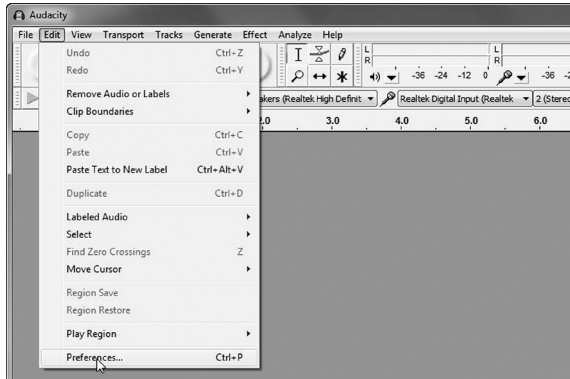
Audacity

File Edit View Transport Tracks Generate Effect Analyze Help

Undo Ctrl+Z
Redo Ctrl+Y
Remove Audio or Labels
Clip Boundaries
Copy Ctrl+C
Paste Ctrl+V
Paste Text to New Label Ctrl+Alt+V
Duplicate Ctrl+D
Labeled Audio
Select
Find Zero Crossings Z
Move Cursor
Region Save
Region Restore
Play Region
Preferences... Ctrl+P

L
R
-36 -24 -12 0
L
R
-36 -2
akers (Realtek High Definit
Realtek Digital Input (Realtek
2 (Stere
2.0 3.0 4.0 5.0 6.0